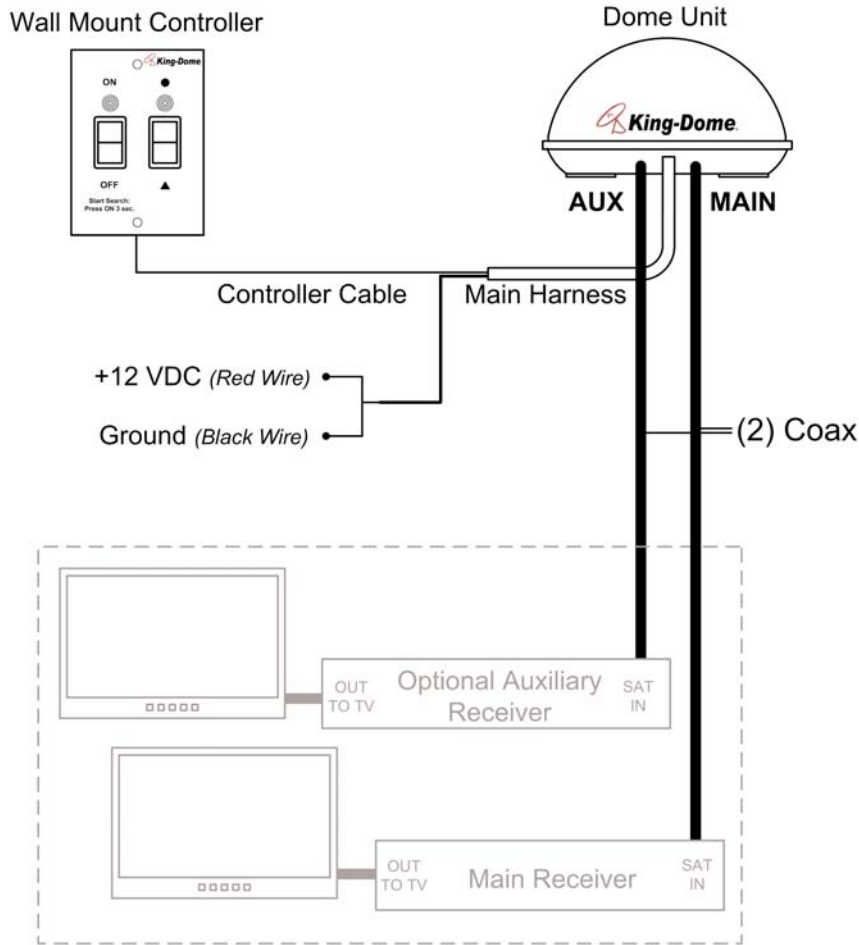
Wall Mount Controller

King-Dome

ON

●

OFF

▲

Start Search:
Press ON 3 sec.

Dome Unit

King-Dome

AUX

MAIN

Controller Cable

Main Harness

+12 VDC (Red Wire)

Ground (Black Wire)

(2) Coax

OUT TO TV

Optional Auxiliary Receiver

SAT IN

OUT TO TV

Main Receiver

SAT IN